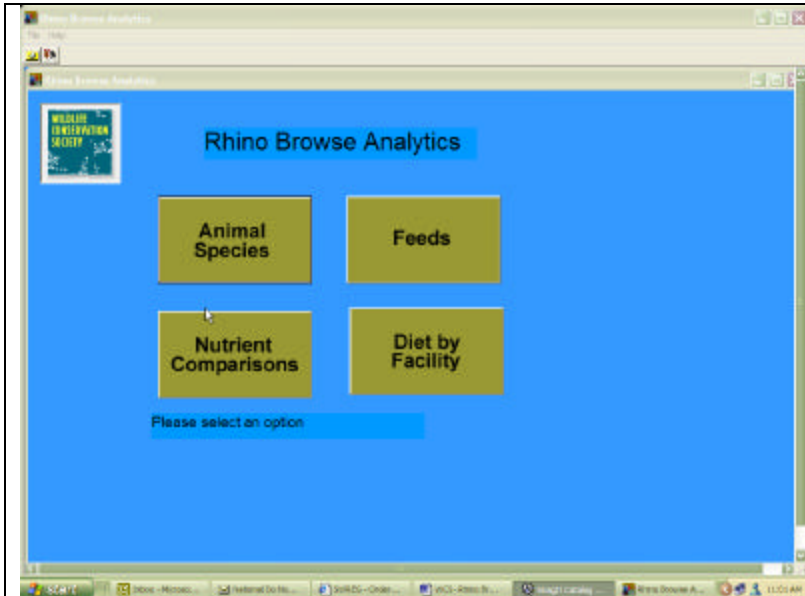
Rhino Browse Analytics

File Help

Rhino Browse Analytics

WILDLIFE CONSERVATION SOCIETY

Rhino Browse Analytics

Animal Species

Feeds

Nutrient Comparisons

Diet by Facility

Please select an option

start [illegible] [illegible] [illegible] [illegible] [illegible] Rhino Browse A... 11:01 AM